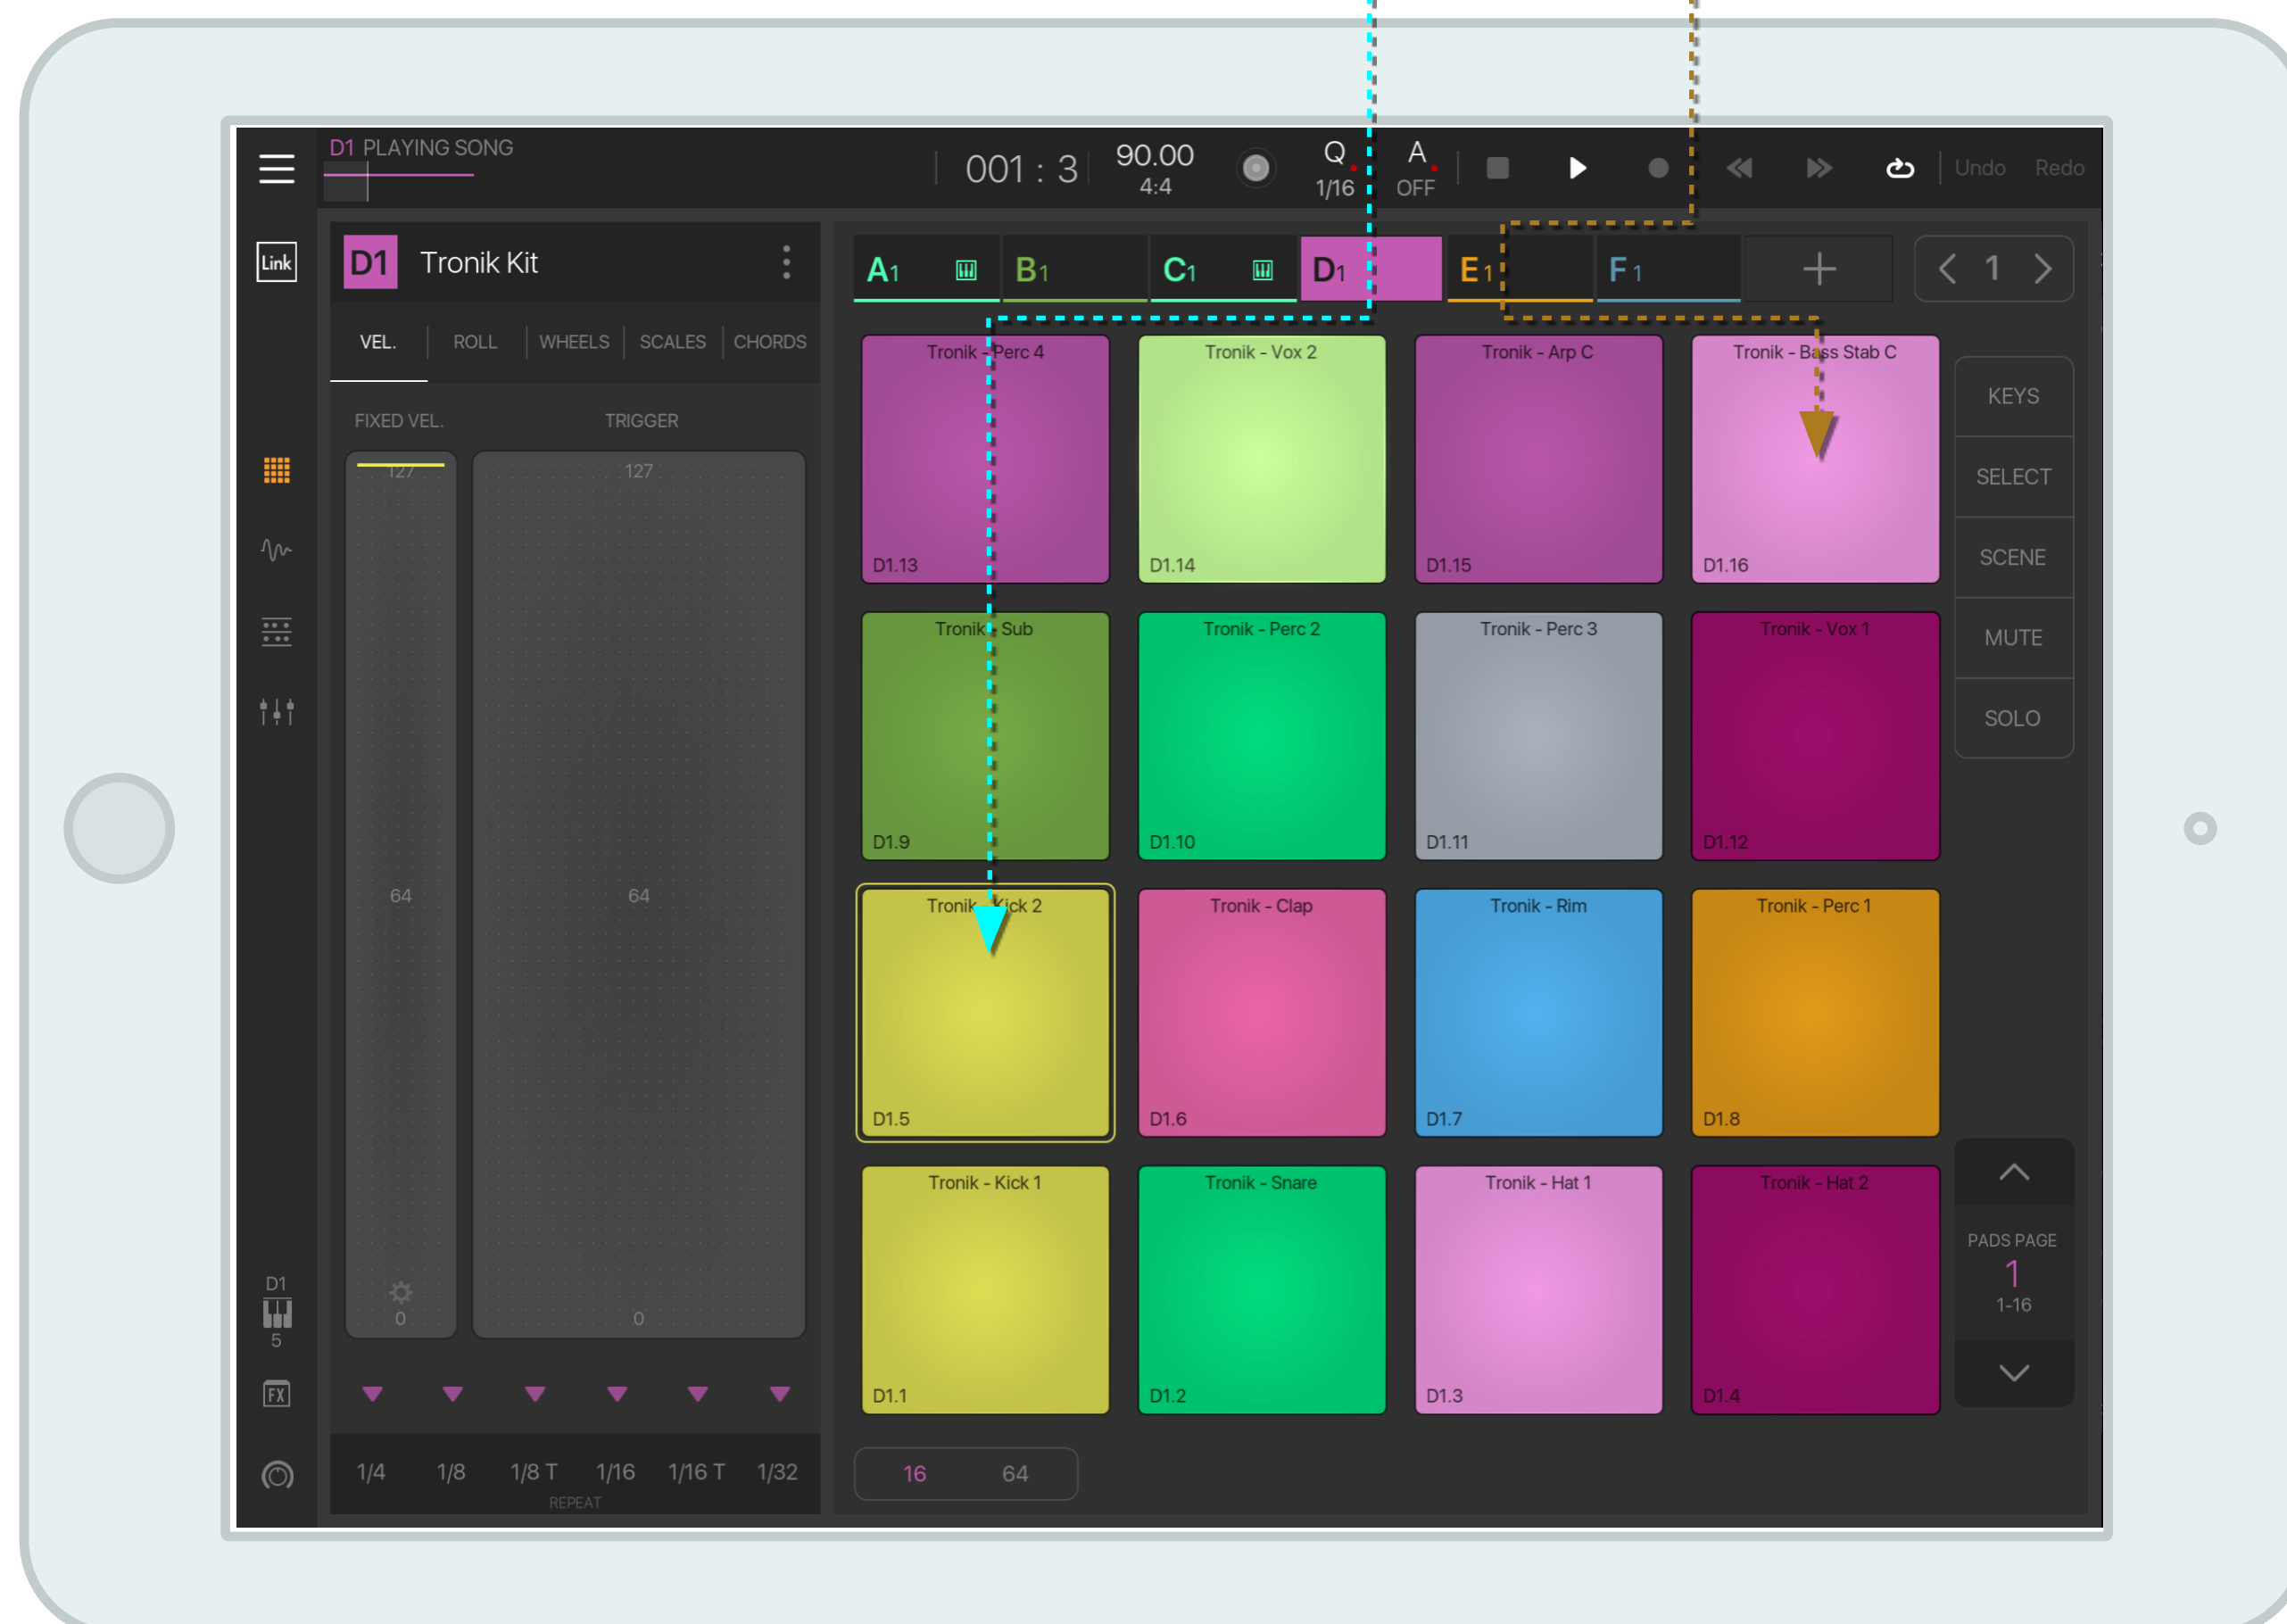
D1 PLAYING SONG

001 : 3

90.00
4:4

Q
1/16

A
OFF

Undo Redo

Link

D1 Tronik Kit

VEL. ROLL WHEELS SCALES CHORDS

FIXED VEL. TRIGGER

127 127

64 64

0 0

A1 B1 C1 D1 E1 F1 +

1

| Tronik - Perc 4<br>D1.13 | Tronik - Vox 2<br>D1.14 | Tronik - Arp C<br>D1.15 | Tronik - Bass Stab C<br>D1.16 |
|---|---|---|---|
| Tronik - Sub<br>D1.9 | Tronik - Perc 2<br>D1.10 | Tronik - Perc 3<br>D1.11 | Tronik - Vox 1<br>D1.12 |
| Tronik - Kick 2<br>D1.5 | Tronik - Clap<br>D1.6 | Tronik - Rim<br>D1.7 | Tronik - Perc 1<br>D1.8 |
| Tronik - Kick 1<br>D1.1 | Tronik - Snare<br>D1.2 | Tronik - Hat 1<br>D1.3 | Tronik - Hat 2<br>D1.4 |

KEYS
SELECT
SCENE
MUTE
SOLO

PADS PAGE
1
1-16

D1
5

FX

1/4 1/8 1/8 T 1/16 1/16 T 1/32
REPEAT

16 64